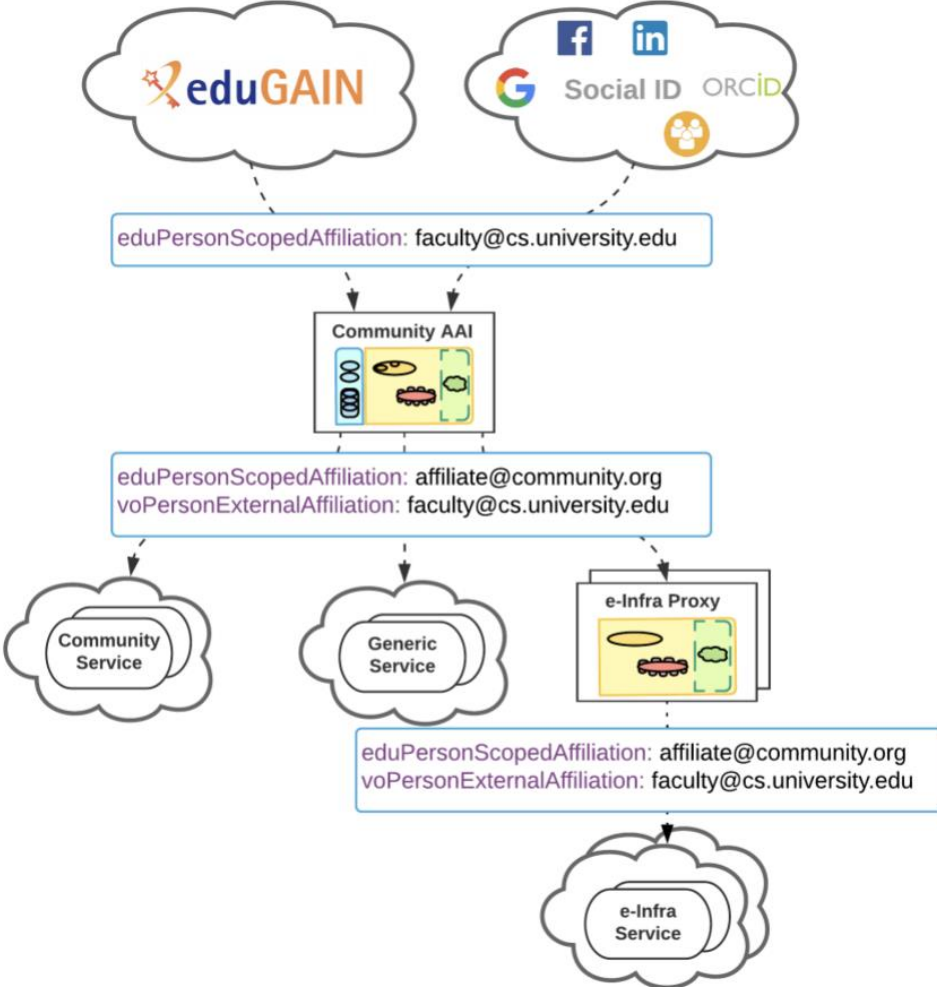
eduGAIN

Social ID ORCID

eduPersonScopedAffiliation: faculty@cs.university.edu

Community AAI

eduPersonScopedAffiliation: affiliate@community.org
voPersonExternalAffiliation: faculty@cs.university.edu

Community Service

Generic Service

e-Infra Proxy

eduPersonScopedAffiliation: affiliate@community.org
voPersonExternalAffiliation: faculty@cs.university.edu

e-Infra Service